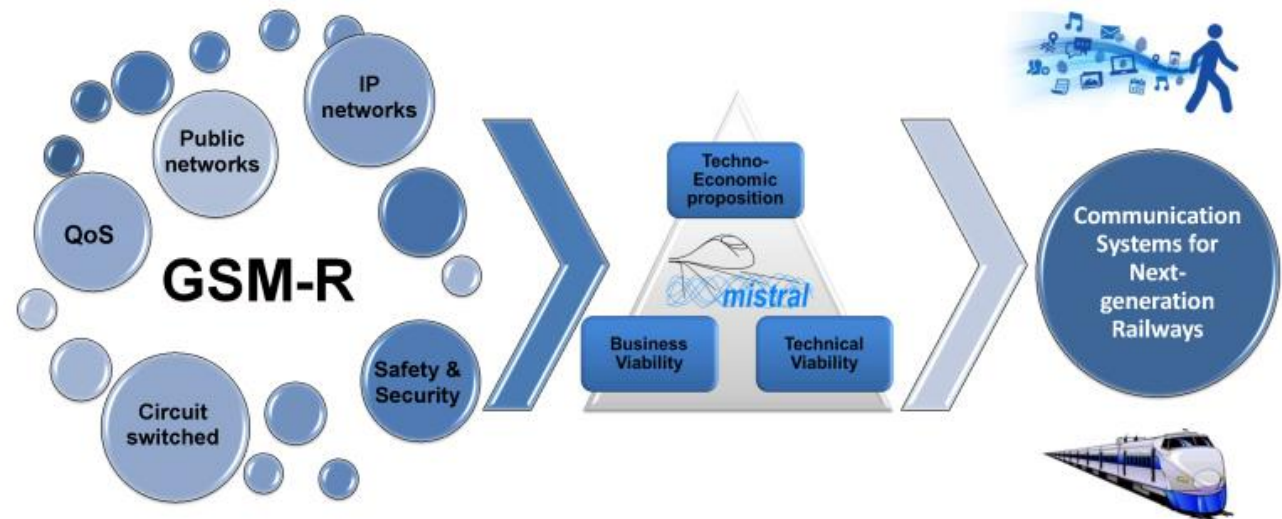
Public networks

IP networks

QoS

GSM-R

Safety & Security

Circuit switched

Techno-Economic proposition

mistral

Business Viability

Technical Viability

Communication Systems for Next-generation Railways